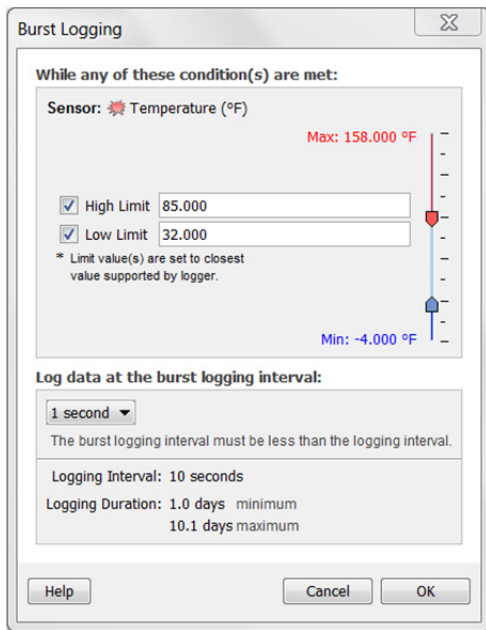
Burst Logging

While any of these condition(s) are met:

Sensor: Temperature (°F)

Max: 158.000 °F

High Limit 85.000

Low Limit 32.000

* Limit value(s) are set to closest value supported by logger.

Min: -4.000 °F

Log data at the burst logging interval:

1 second

The burst logging interval must be less than the logging interval.

Logging Interval: 10 seconds

Logging Duration: 1.0 days minimum

10.1 days maximum

Help

Cancel

OK